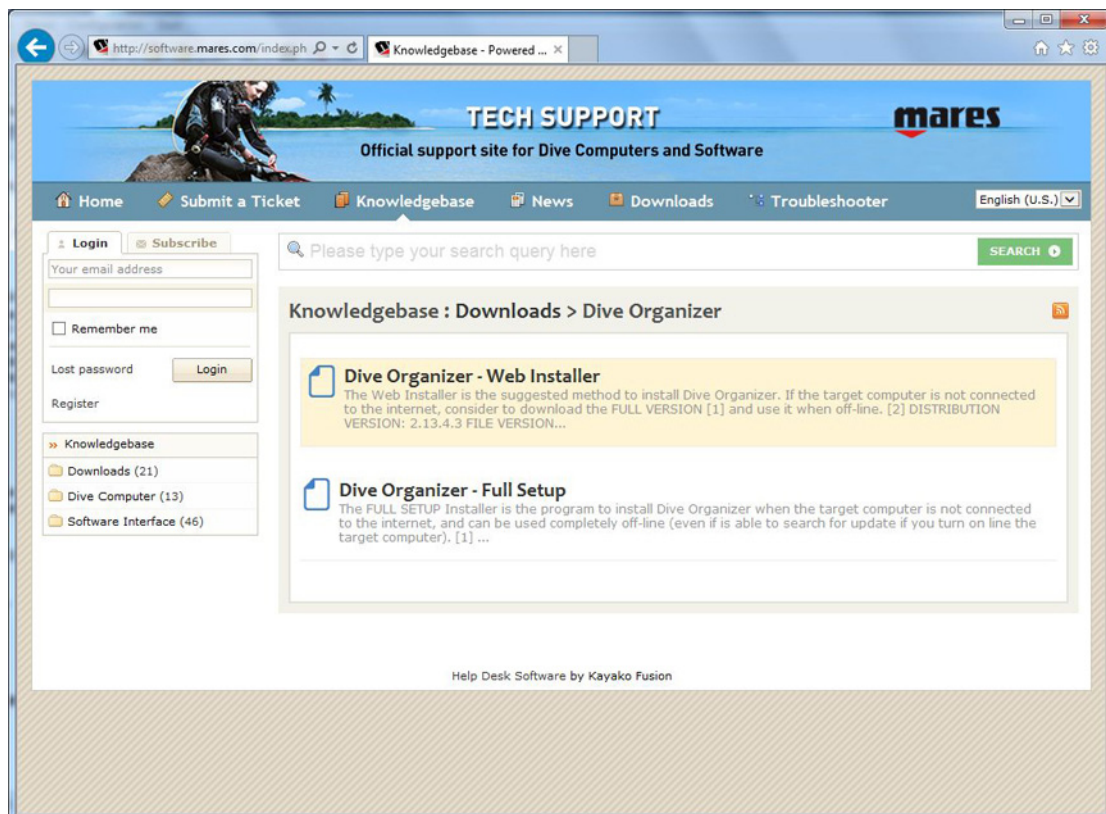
http://software.mares.com/index.ph
Knowledgebase - Powered ...

TECH SUPPORT
Official support site for Dive Computers and Software
mares

Home
Submit a Ticket
Knowledgebase
News
Downloads
Troubleshooter
English (U.S.)

Login
Subscribe
Your email address
Remember me
Lost password
Login
Register

» Knowledgebase
Downloads (21)
Dive Computer (13)
Software Interface (46)

Please type your search query here
SEARCH

Knowledgebase : Downloads > Dive Organizer

Dive Organizer - Web Installer
The Web Installer is the suggested method to install Dive Organizer. If the target computer is not connected to the internet, consider to download the FULL VERSION [1] and use it when off-line. [2] DISTRIBUTION VERSION: 2.13.4.3 FILE VERSION...

Dive Organizer - Full Setup
The FULL SETUP Installer is the program to install Dive Organizer when the target computer is not connected to the internet, and can be used completely off-line (even if is able to search for update if you turn on line the target computer). [1] ...

Help Desk Software by Kayako Fusion